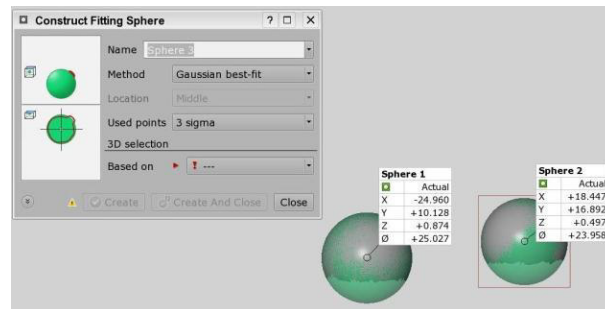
Construct Fitting Sphere ? □ ×

Name Sphere 3
Method Gaussian best-fit
Location Middle
Used points 3 sigma
3D selection
Based on ! ---

Create Create And Close Close

Sphere 1
| | Actual |
|---|---|
| X | -24.960 |
| Y | +10.128 |
| Z | +0.874 |
| Ø | +25.027 |

Sphere 2
| | Actua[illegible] |
|---|---|
| X | +18.447 |
| Y | +16.892 |
| Z | +0.497 |
| Ø | +23.958 |